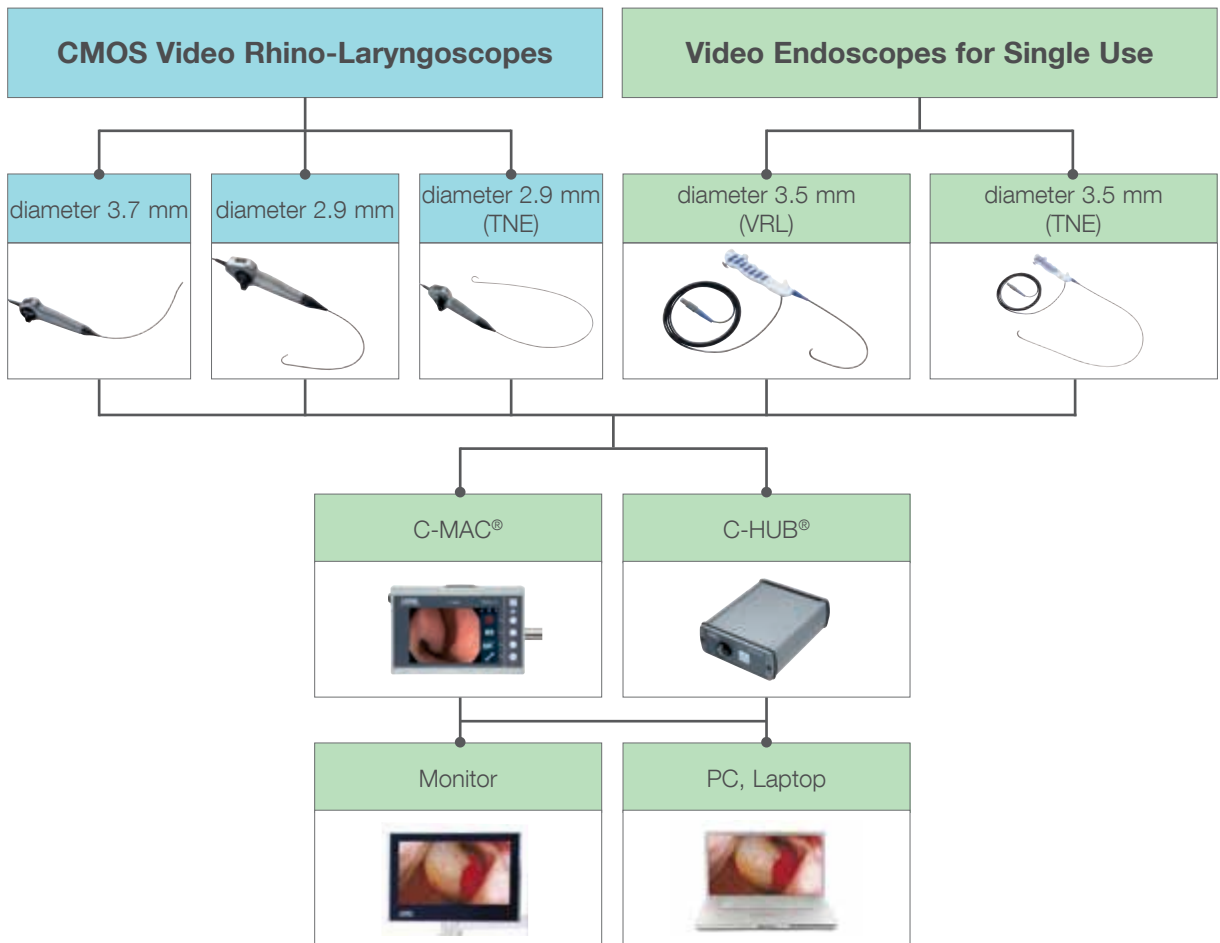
CMOS Video Rhino-Laryngoscopes

Video Endoscopes for Single Use

diameter 3.7 mm

diameter 2.9 mm

diameter 2.9 mm (TNE)

diameter 3.5 mm (VRL)

diameter 3.5 mm (TNE)

C-MAC®

C-HUB®

Monitor

PC, Laptop